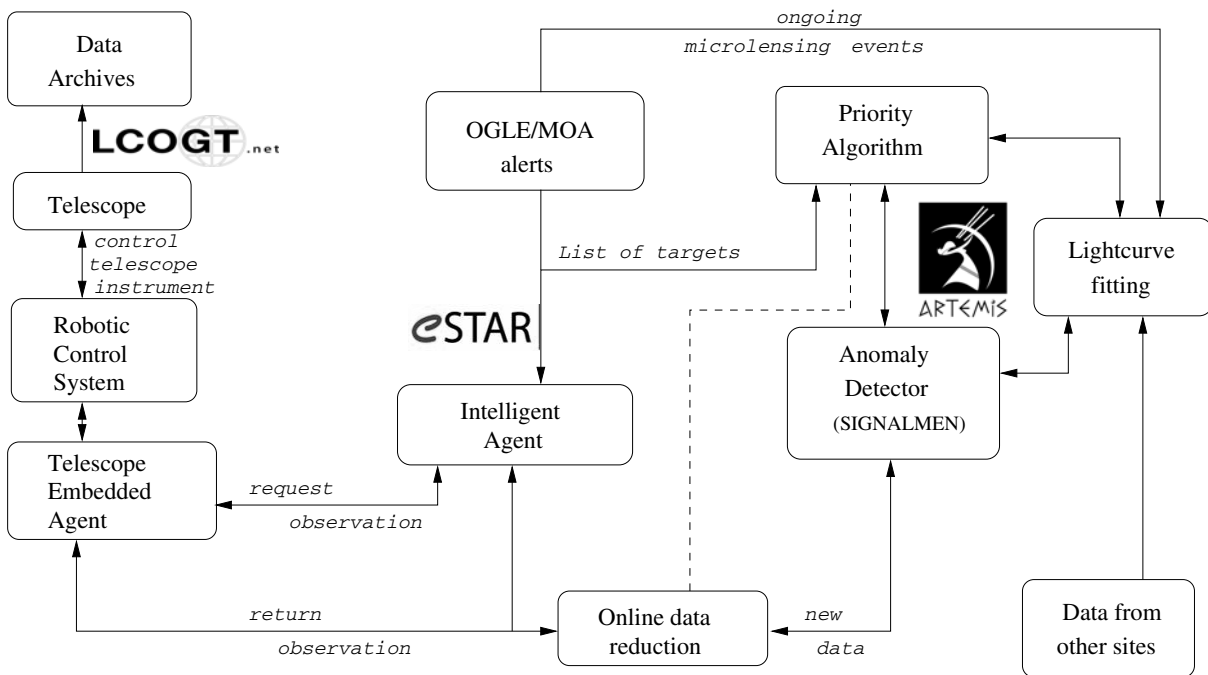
Data Archives

LCOGT.net

Telescope

control telescope instrument

Robotic Control System

Telescope Embedded Agent

ongoing microlensing events

OGLE/MOA alerts

Priority Algorithm

List of targets

eSTAR

ARTEMiS

Lightcurve fitting

Intelligent Agent

Anomaly Detector (SIGNALMEN)

request observation

return observation

Online data reduction

new data

Data from other sites